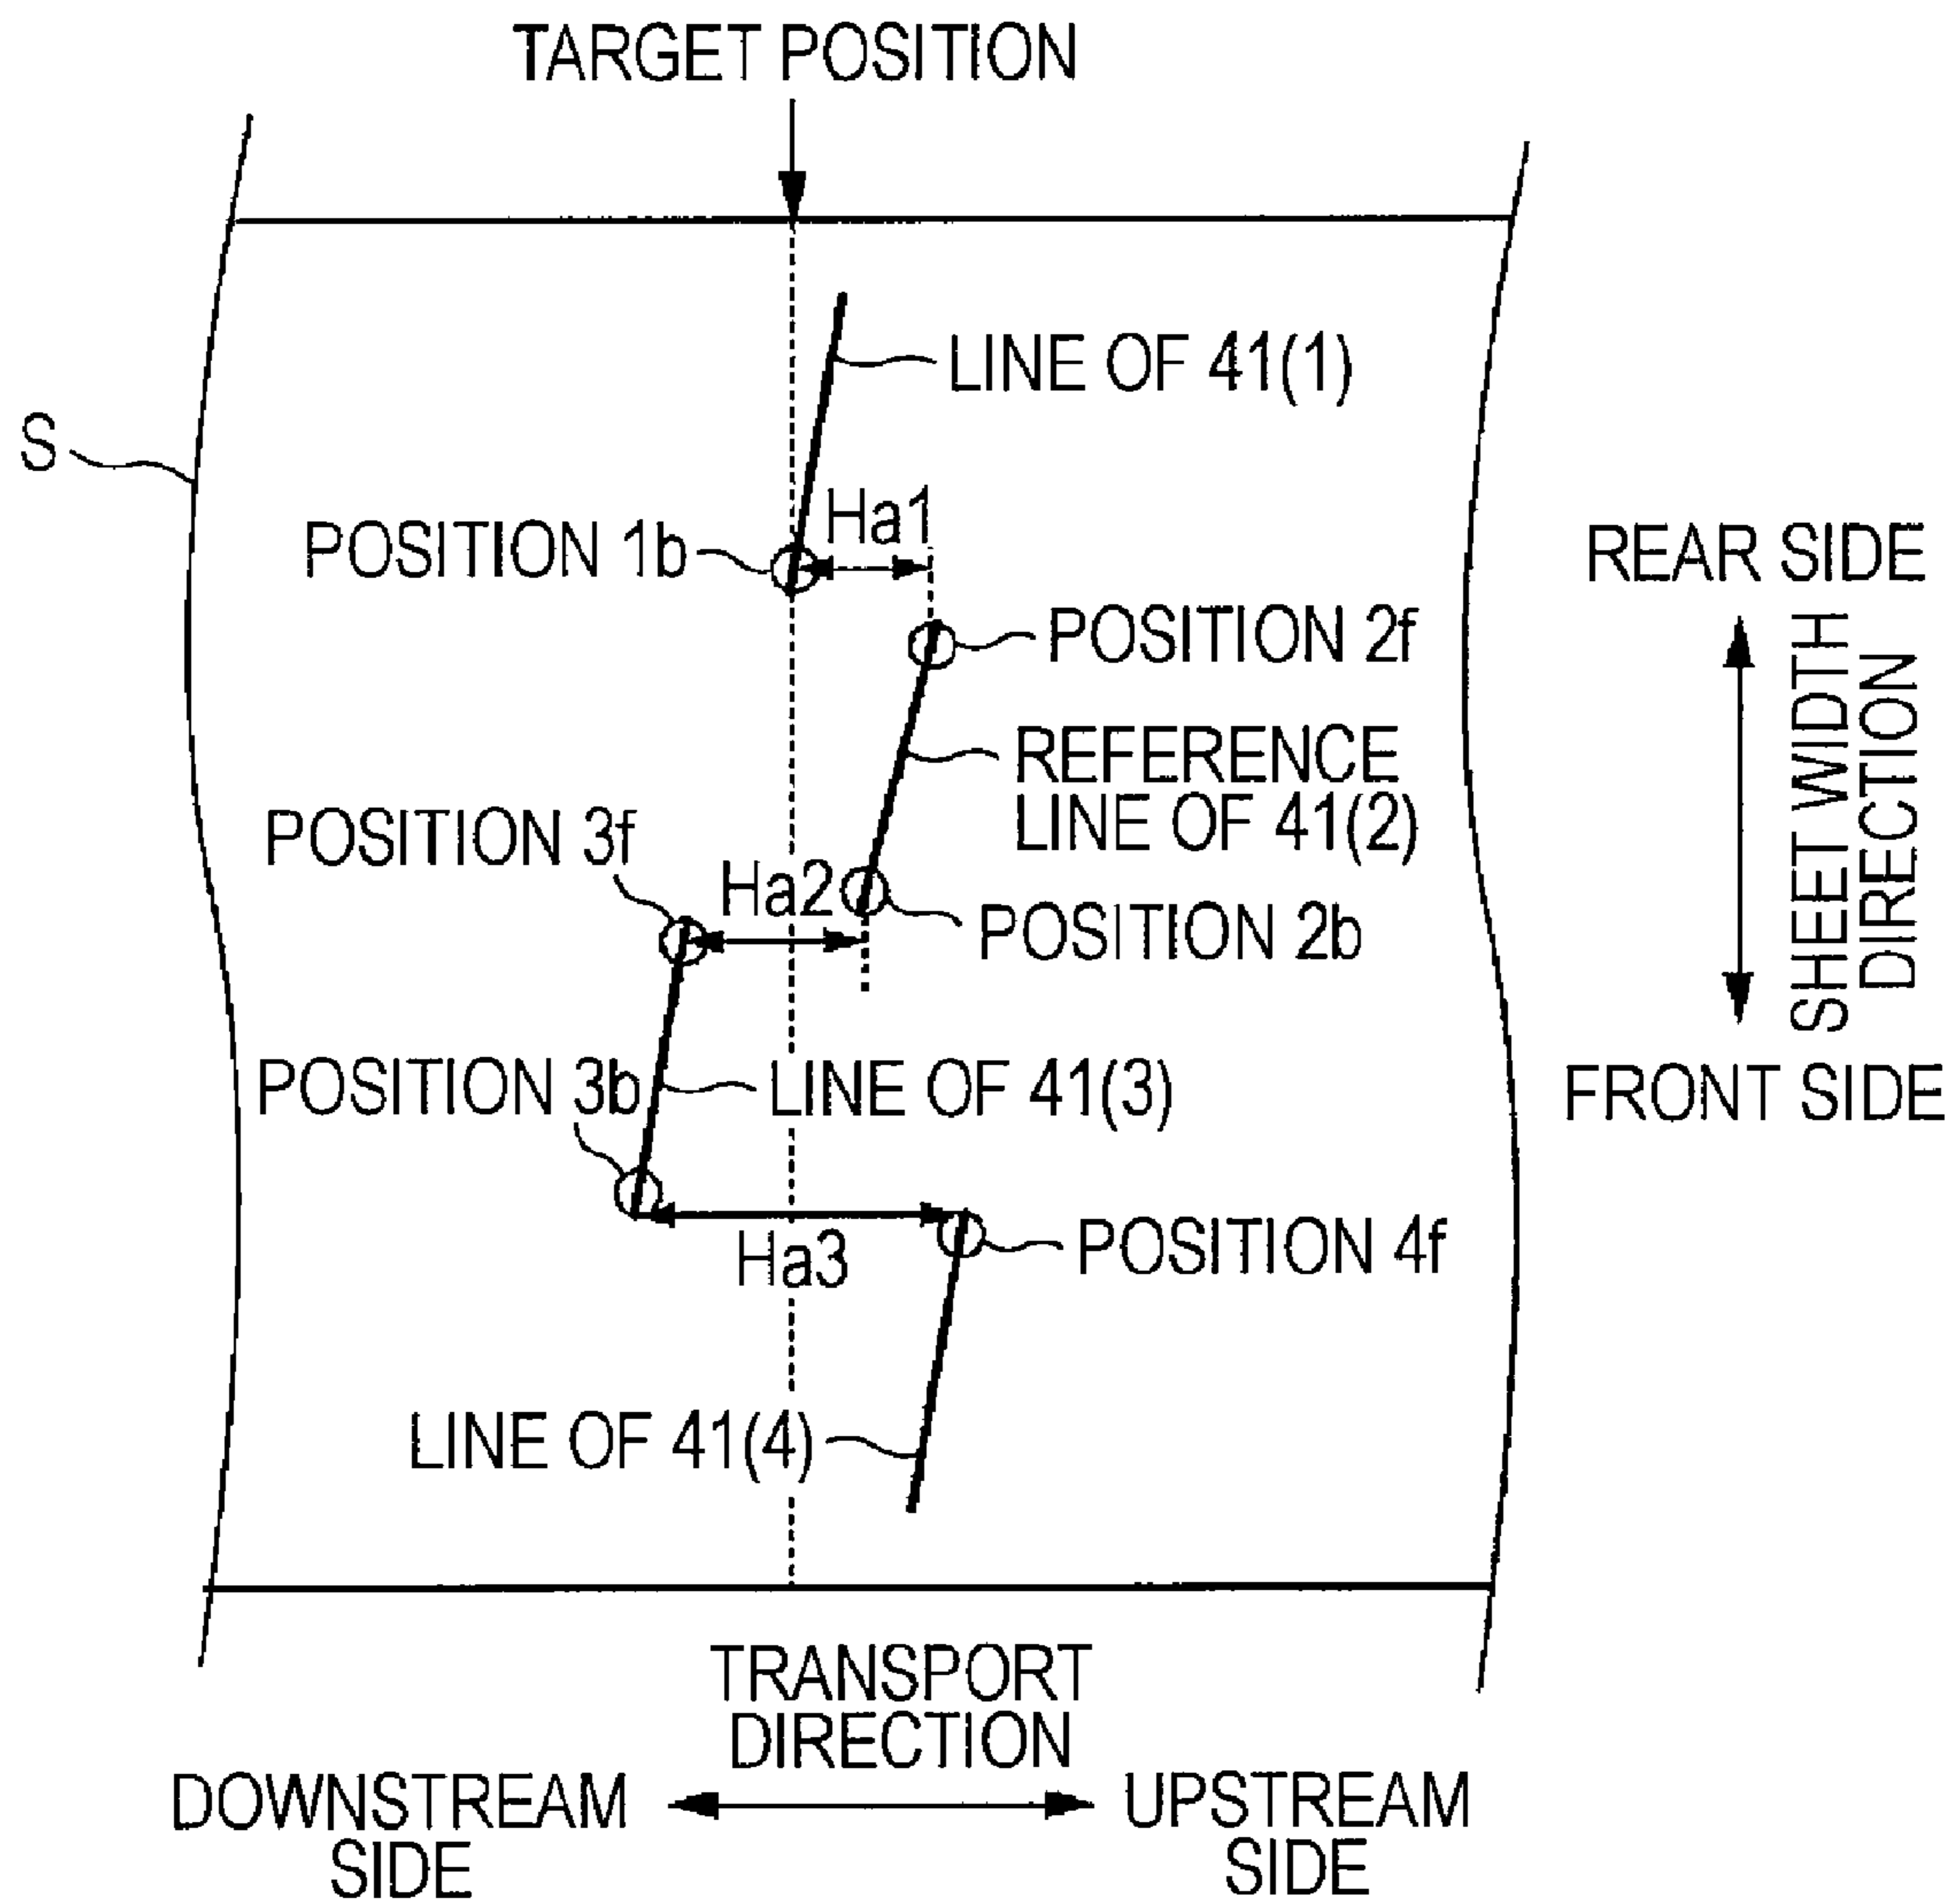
TARGET POSITION

LINE OF 41(1)

S

Ha1

POSITION 1b

REAR SIDE

POSITION 2f

SHEET WIDTH DIRECTION

REFERENCE LINE OF 41(2)

POSITION 3f

Ha2

POSITION 2b

POSITION 3b

LINE OF 41(3)

FRONT SIDE

POSITION 4f

Ha3

LINE OF 41(4)

TRANSPORT DIRECTION

DOWNSTREAM SIDE

UPSTREAM SIDE